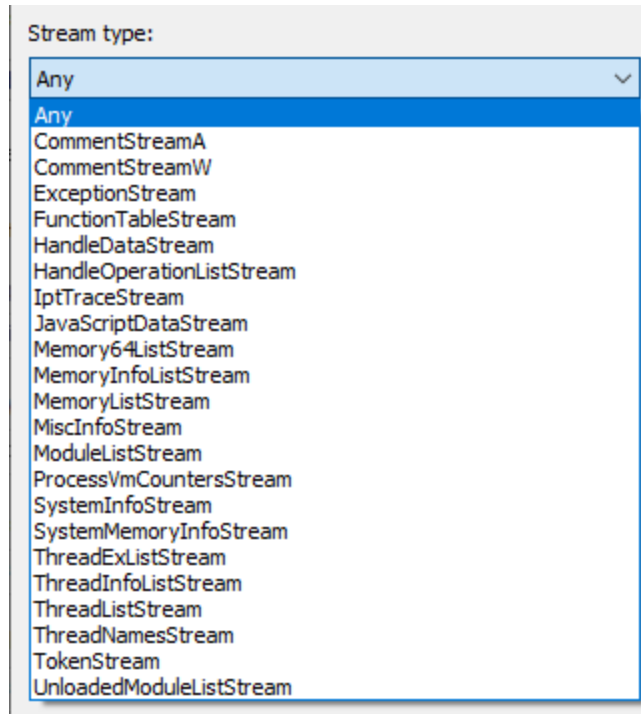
Stream type:

Any

Any
CommentStreamA
CommentStreamW
ExceptionStream
FunctionTableStream
HandleDataStream
HandleOperationListStream
IptTraceStream
JavaScriptDataStream
Memory64ListStream
MemoryInfoListStream
MemoryListStream
MiscInfoStream
ModuleListStream
ProcessVmCountersStream
SystemInfoStream
SystemMemoryInfoStream
ThreadExListStream
ThreadInfoListStream
ThreadListStream
ThreadNamesStream
TokenStream
UnloadedModuleListStream